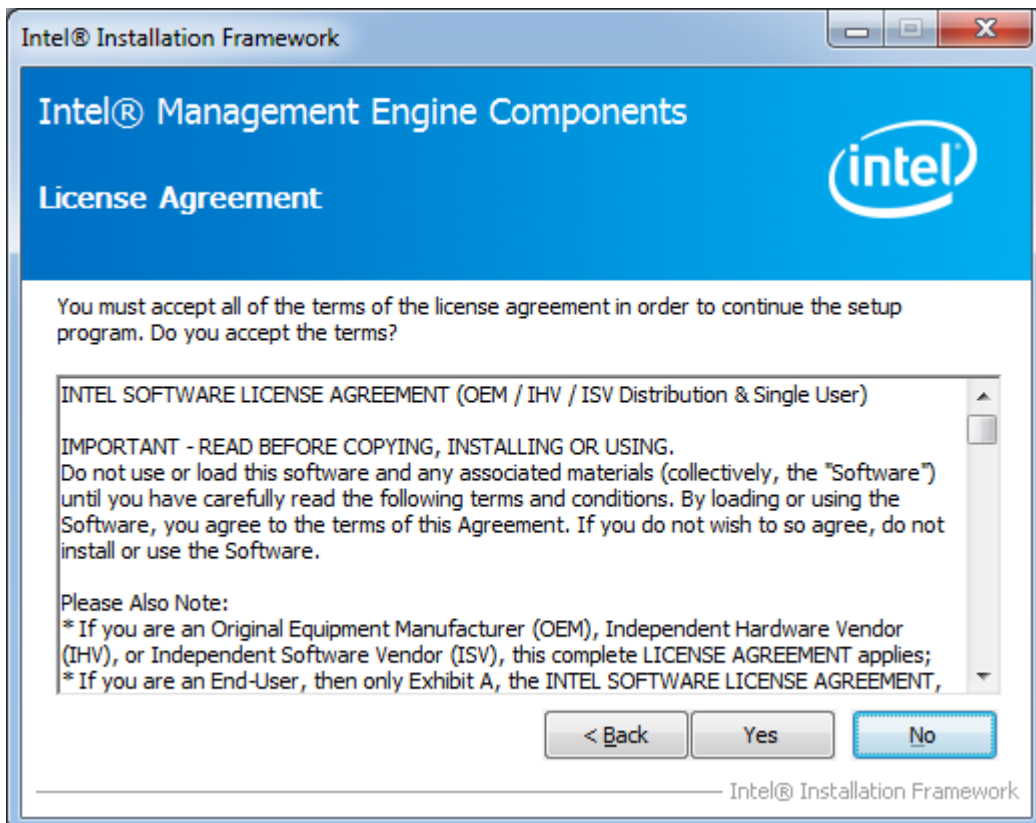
Intel® Installation Framework

Intel® Management Engine Components

License Agreement

intel

You must accept all of the terms of the license agreement in order to continue the setup program. Do you accept the terms?

INTEL SOFTWARE LICENSE AGREEMENT (OEM / IHV / ISV Distribution & Single User)

IMPORTANT - READ BEFORE COPYING, INSTALLING OR USING.
Do not use or load this software and any associated materials (collectively, the "Software") until you have carefully read the following terms and conditions. By loading or using the Software, you agree to the terms of this Agreement. If you do not wish to so agree, do not install or use the Software.

Please Also Note:
* If you are an Original Equipment Manufacturer (OEM), Independent Hardware Vendor (IHV), or Independent Software Vendor (ISV), this complete LICENSE AGREEMENT applies;
* If you are an End-User, then only Exhibit A, the INTEL SOFTWARE LICENSE AGREEMENT,

< Back

Yes

No

Intel® Installation Framework